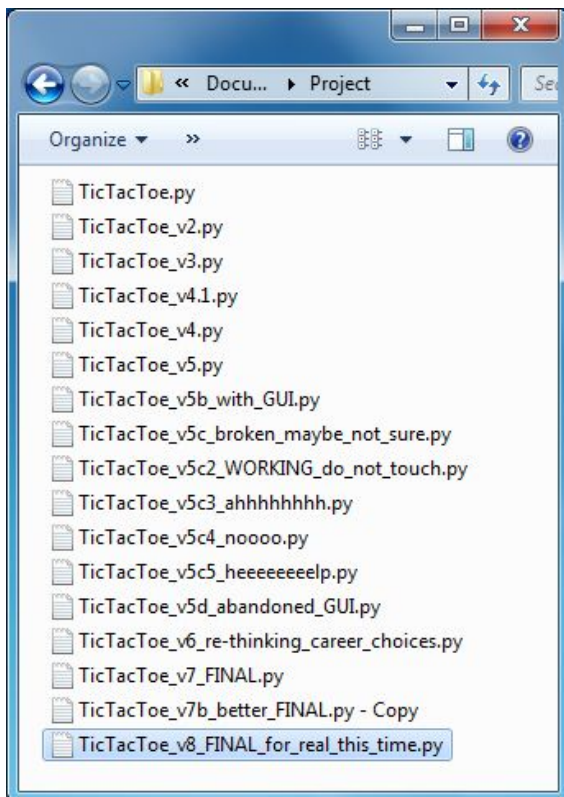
« Docu... ▸ Project

Se

Organize ▾ »

TicTacToe.py
TicTacToe_v2.py
TicTacToe_v3.py
TicTacToe_v4.1.py
TicTacToe_v4.py
TicTacToe_v5.py
TicTacToe_v5b_with_GUI.py
TicTacToe_v5c_broken_maybe_not_sure.py
TicTacToe_v5c2_WORKING_do_not_touch.py
TicTacToe_v5c3_ahhhhhhhh.py
TicTacToe_v5c4_noooo.py
TicTacToe_v5c5_heeeeeeeelp.py
TicTacToe_v5d_abandoned_GUI.py
TicTacToe_v6_re-thinking_career_choices.py
TicTacToe_v7_FINAL.py
TicTacToe_v7b_better_FINAL.py - Copy
TicTacToe_v8_FINAL_for_real_this_time.py